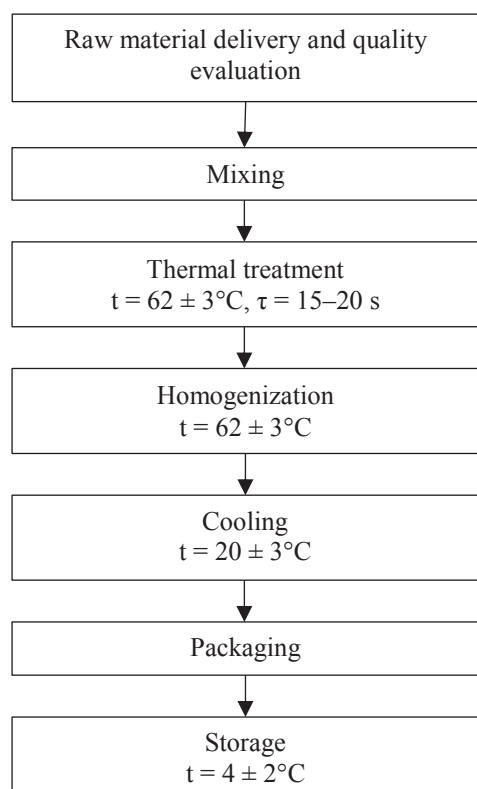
Raw material delivery and quality evaluation

Mixing

Thermal treatment
$t = 62 \pm 3°C$, $\tau = 15–20$ s

Homogenization
$t = 62 \pm 3°C$

Cooling
$t = 20 \pm 3°C$

Packaging

Storage
$t = 4 \pm 2°C$